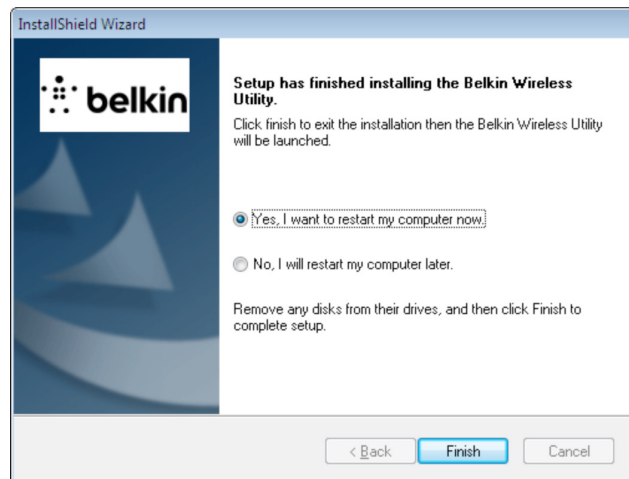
InstallShield Wizard

belkin

Setup has finished installing the Belkin Wireless Utility.

Click finish to exit the installation then the Belkin Wireless Utility will be launched.

Yes, I want to restart my computer now.

No, I will restart my computer later.

Remove any disks from their drives, and then click Finish to complete setup.

< Back

Finish

Cancel